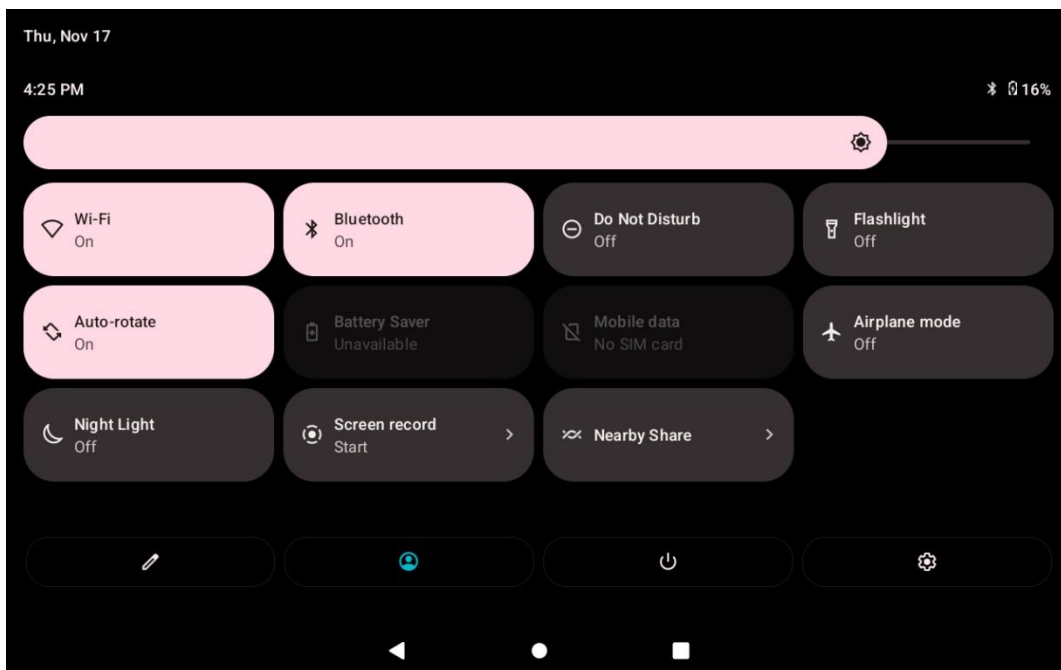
Thu, Nov 17

4:25 PM

16%

Wi-Fi
On

Bluetooth
On

Do Not Disturb
Off

Flashlight
Off

Auto-rotate
On

Battery Saver
Unavailable

Mobile data
No SIM card

Airplane mode
Off

Night Light
Off

Screen record
Start

Nearby Share